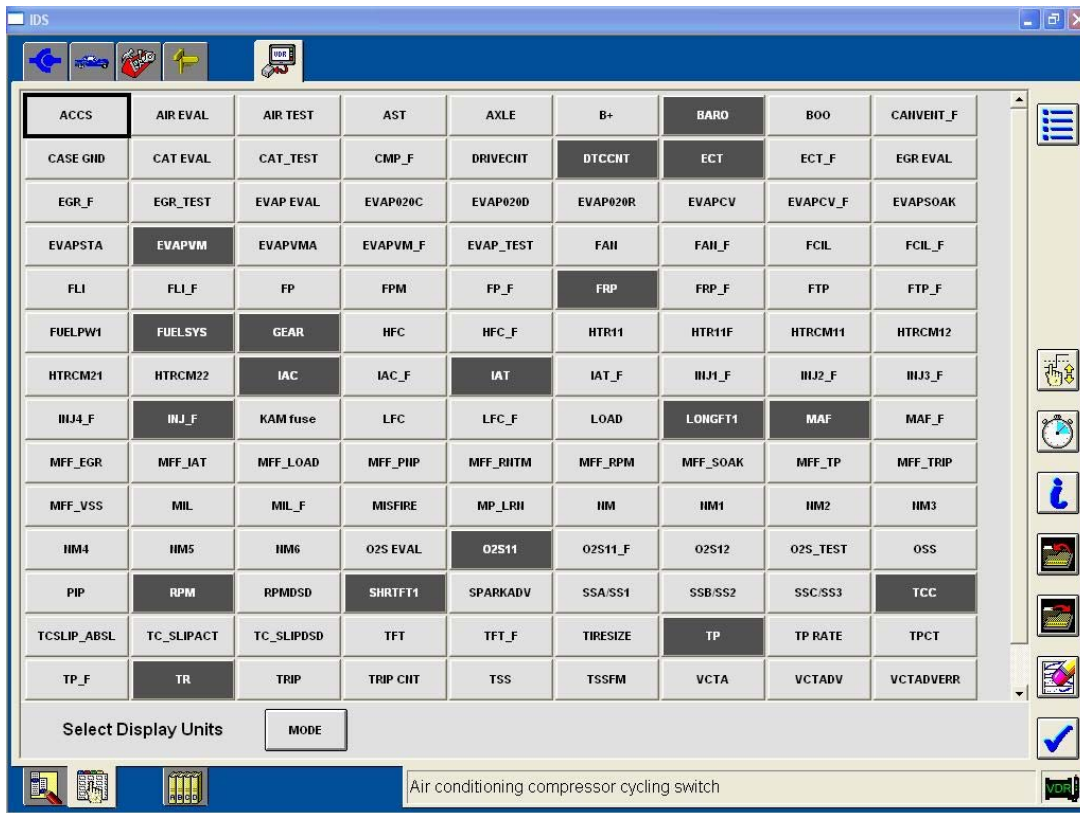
IDS

VDR

| ACCS | AIR EVAL | AIR TEST | AST | AXLE | B+ | BARO | BOO | CANVENT_F |
|---|---|---|---|---|---|---|---|---|
| CASE GND | CAT EVAL | CAT_TEST | CMP_F | DRIVECNT | DTCCNT | ECT | ECT_F | EGR EVAL |
| EGR_F | EGR_TEST | EVAP EVAL | EVAP020C | EVAP020D | EVAP020R | EVAPCV | EVAPCV_F | EVAPSOAK |
| EVAPSTA | EVAPVM | EVAPVMA | EVAPVM_F | EVAP_TEST | FAN | FAN_F | FCIL | FCIL_F |
| FLI | FLI_F | FP | FPM | FP_F | FRP | FRP_F | FTP | FTP_F |
| FUELPW1 | FUELSYS | GEAR | HFC | HFC_F | HTR11 | HTR11F | HTRCM11 | HTRCM12 |
| HTRCM21 | HTRCM22 | IAC | IAC_F | IAT | IAT_F | INJ1_F | INJ2_F | INJ3_F |
| INJ4_F | INJ_F | KAM fuse | LFC | LFC_F | LOAD | LONGFT1 | MAF | MAF_F |
| MFF_EGR | MFF_IAT | MFF_LOAD | MFF_PNP | MFF_RNTM | MFF_RPM | MFF_SOAK | MFF_TP | MFF_TRIP |
| MFF_VSS | MIL | MIL_F | MISFIRE | MP_LRN | NM | NM1 | NM2 | NM3 |
| NM4 | NM5 | NM6 | O2S EVAL | O2S11 | O2S11_F | O2S12 | O2S_TEST | OSS |
| PIP | RPM | RPMDSD | SHRTFT1 | SPARKADV | SSA/SS1 | SSB/SS2 | SSC/SS3 | TCC |
| TCSLIP_ABSL | TC_SLIPACT | TC_SLIPDSD | TFT | TFT_F | TIRESIZE | TP | TP RATE | TPCT |
| TP_F | TR | TRIP | TRIP CNT | TSS | TSSFM | VCTA | VCTADV | VCTADVERR |

Select Display Units MODE

Air conditioning compressor cycling switch

VDR